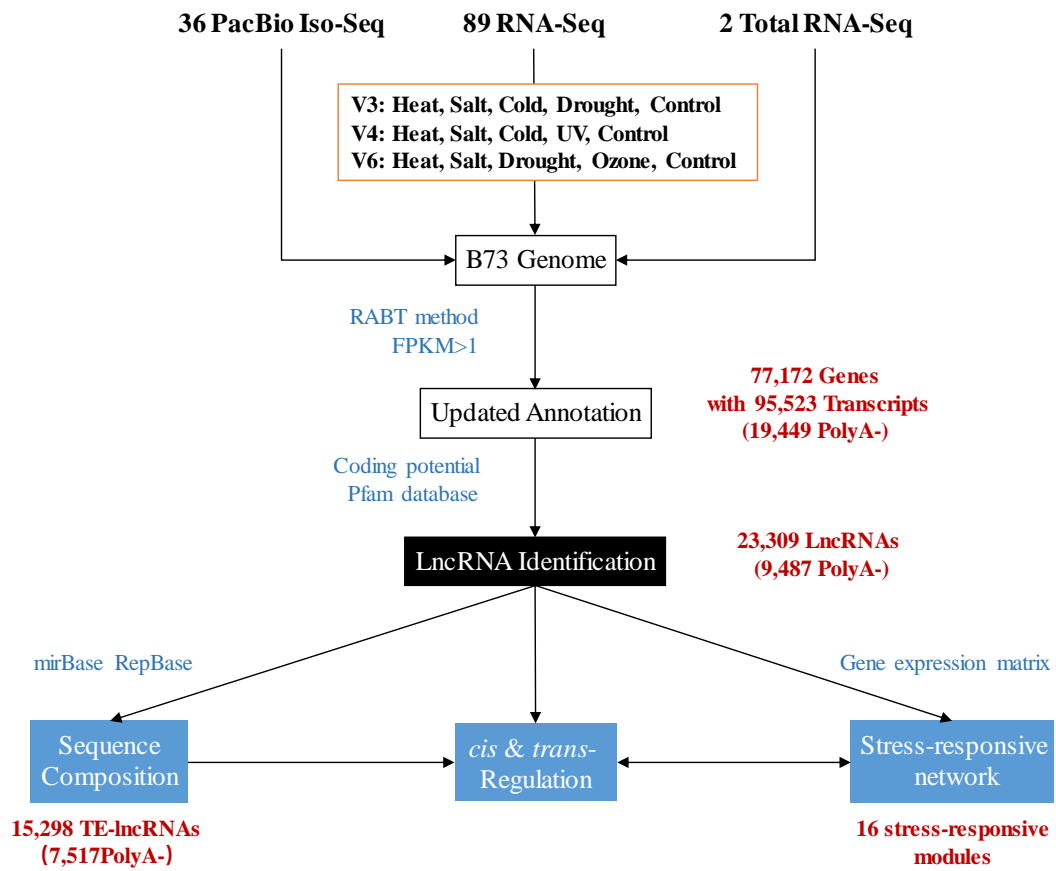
36 PacBio Iso-Seq

89 RNA-Seq

2 Total RNA-Seq

V3: Heat, Salt, Cold, Drought, Control
V4: Heat, Salt, Cold, UV, Control
V6: Heat, Salt, Drought, Ozone, Control

B73 Genome

RABT method
FPKM>1

Updated Annotation

77,172 Genes
with 95,523 Transcripts
(19,449 PolyA-)

Coding potential
Pfam database

LncRNA Identification

23,309 LncRNAs
(9,487 PolyA-)

mirBase RepBase

Gene expression matrix

Sequence Composition

*cis* & *trans*-Regulation

Stress-responsive network

15,298 TE-lncRNAs
(7,517PolyA-)

16 stress-responsive modules